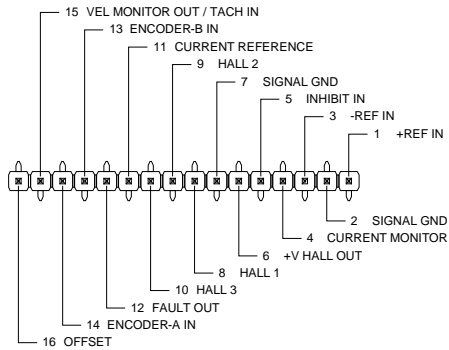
15 VEL MONITOR OUT / TACH IN
13 ENCODER-B IN
11 CURRENT REFERENCE
9 HALL 2
7 SIGNAL GND
5 INHIBIT IN
3 -REF IN
1 +REF IN
2 SIGNAL GND
4 CURRENT MONITOR
6 +V HALL OUT
8 HALL 1
10 HALL 3
12 FAULT OUT
14 ENCODER-A IN
16 OFFSET